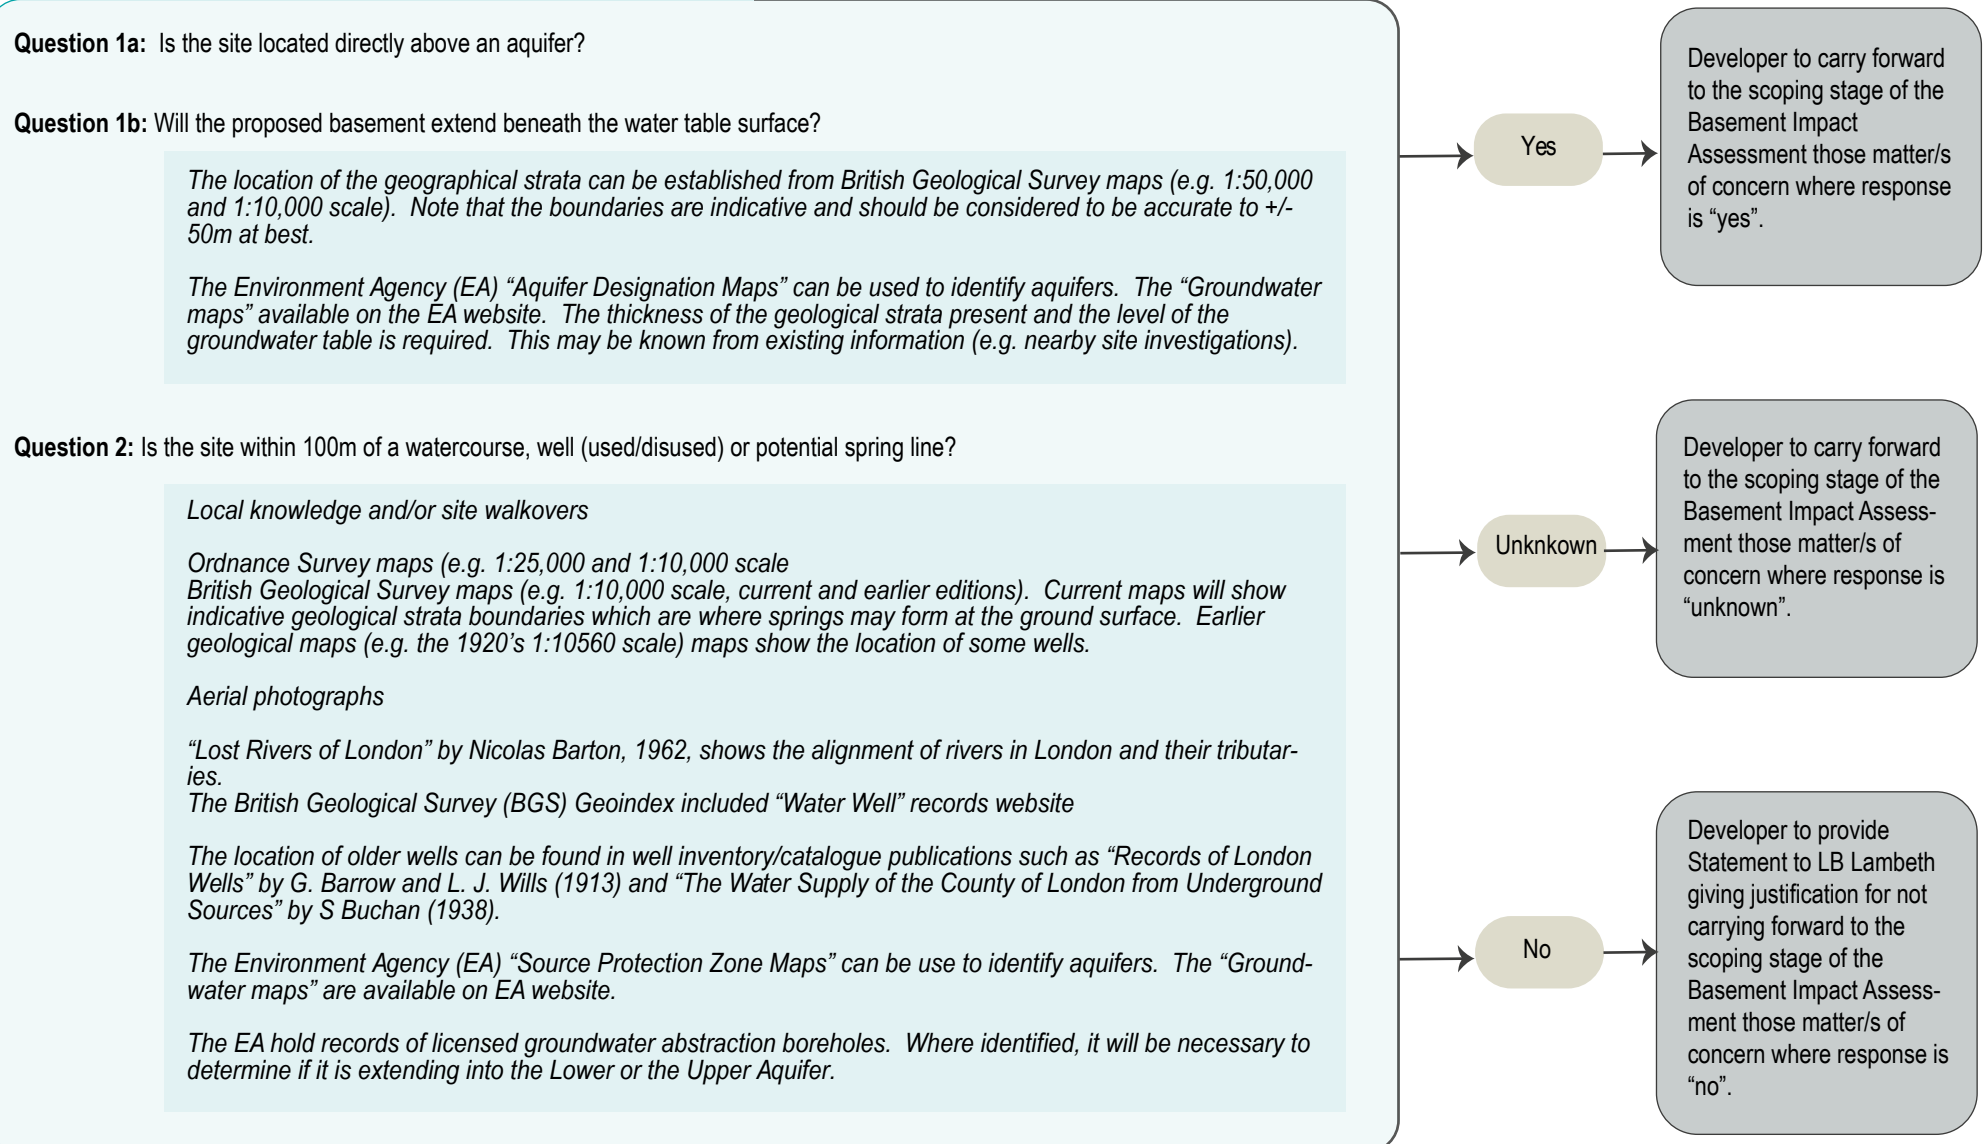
**Question 1a:** Is the site located directly above an aquifer?

**Question 1b:** Will the proposed basement extend beneath the water table surface?

*The location of the geographical strata can be established from British Geological Survey maps (e.g. 1:50,000 and 1:10,000 scale). Note that the boundaries are indicative and should be considered to be accurate to +/- 50m at best.*

*The Environment Agency (EA) “Aquifer Designation Maps” can be used to identify aquifers. The “Groundwater maps” available on the EA website. The thickness of the geological strata present and the level of the groundwater table is required. This may be known from existing information (e.g. nearby site investigations).*

**Question 2:** Is the site within 100m of a watercourse, well (used/disused) or potential spring line?

*Local knowledge and/or site walkovers*

*Ordnance Survey maps (e.g. 1:25,000 and 1:10,000 scale*
*British Geological Survey maps (e.g. 1:10,000 scale, current and earlier editions). Current maps will show indicative geological strata boundaries which are where springs may form at the ground surface. Earlier geological maps (e.g. the 1920’s 1:10560 scale) maps show the location of some wells.*

*Aerial photographs*

*“Lost Rivers of London” by Nicolas Barton, 1962, shows the alignment of rivers in London and their tributaries.*
*The British Geological Survey (BGS) Geoindex included “Water Well” records website*

*The location of older wells can be found in well inventory/catalogue publications such as “Records of London Wells” by G. Barrow and L. J. Wills (1913) and “The Water Supply of the County of London from Underground Sources” by S Buchan (1938).*

*The Environment Agency (EA) “Source Protection Zone Maps” can be use to identify aquifers. The “Groundwater maps” are available on EA website.*

*The EA hold records of licensed groundwater abstraction boreholes. Where identified, it will be necessary to determine if it is extending into the Lower or the Upper Aquifer.*

Yes

Developer to carry forward to the scoping stage of the Basement Impact Assessment those matter/s of concern where response is “yes”.

Unknkown

Developer to carry forward to the scoping stage of the Basement Impact Assessment those matter/s of concern where response is “unknown”.

No

Developer to provide Statement to LB Lambeth giving justification for not carrying forward to the scoping stage of the Basement Impact Assessment those matter/s of concern where response is “no”.